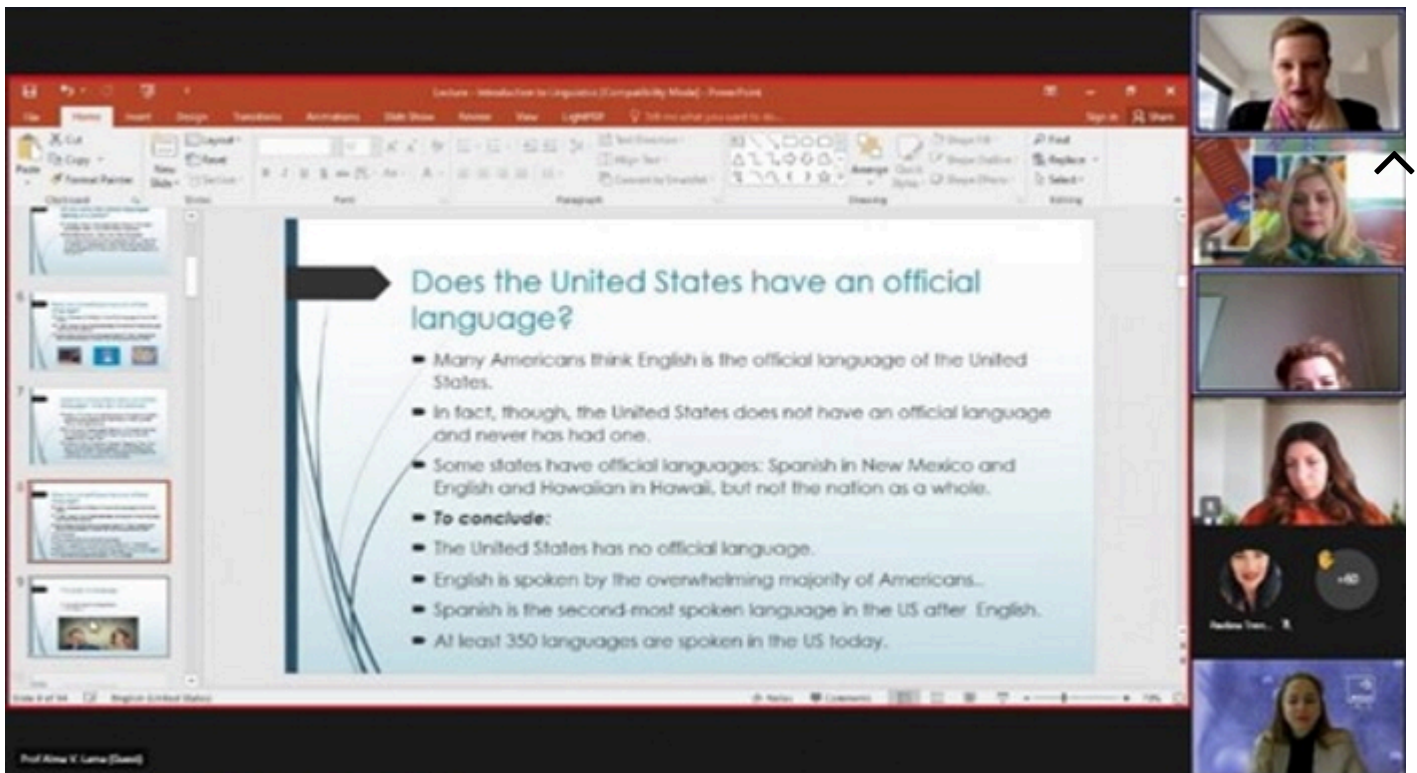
Lecture - Introduction to Linguistics [Compatibility Mode] - PowerPoint

File Home Insert Design Transitions Animations Slide Show Review View LightPDF Tell me what you want to do... Sign in Share

Paste Cut Copy Format Painter Clipboard New Slide Layout Reset Section Slides Font Paragraph Text Direction Align Text Convert to SmartArt Drawing Arrange Quick Styles Shape Fill Shape Outline Shape Effects Find Replace Select Editing

6
7
8
9

Does the United States have an official language?

Many Americans think English is the official language of the United States.

In fact, though, the United States does not have an official language and never has had one.

Some states have official languages: Spanish in New Mexico and English and Hawaiian in Hawaii, but not the nation as a whole.

To conclude:

The United States has no official language.

English is spoken by the overwhelming majority of Americans..

Spanish is the second-most spoken language in the US after English.

At least 350 languages are spoken in the US today.

Slide 8 of 54 English (United States) Notes Comments 73%

Prof Alma V. Lama (Guest)

Nadine Tom...

+60